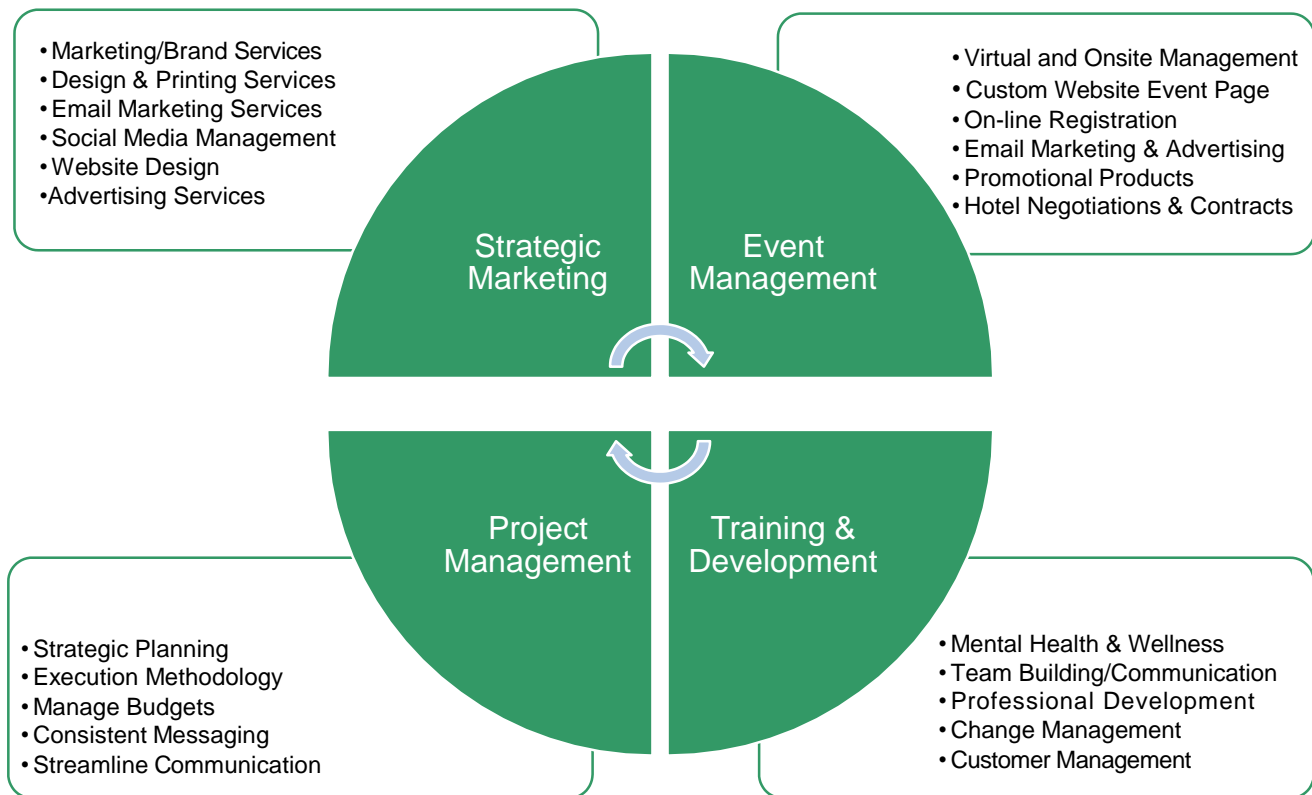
• Marketing/Brand Services
• Design & Printing Services
• Email Marketing Services
• Social Media Management
• Website Design
• Advertising Services

• Virtual and Onsite Management
• Custom Website Event Page
• On-line Registration
• Email Marketing & Advertising
• Promotional Products
• Hotel Negotiations & Contracts

Strategic Marketing

Event Management

Project Management

Training & Development

• Strategic Planning
• Execution Methodology
• Manage Budgets
• Consistent Messaging
• Streamline Communication

• Mental Health & Wellness
• Team Building/Communication
• Professional Development
• Change Management
• Customer Management